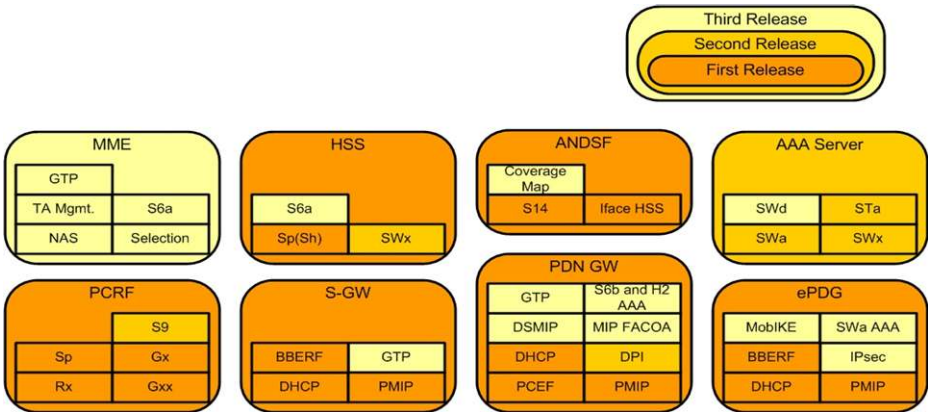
Third Release
Second Release
First Release

MME

| GTP | |
|---|---|
| TA Mgmt. | S6a |
| NAS | Selection |

HSS

| S6a | |
|---|---|
| Sp(Sh) | SWx |

ANDSF

| Coverage Map | |
|---|---|
| S14 | Iface HSS |

AAA Server

| SWd | STa |
|---|---|
| SWa | SWx |

PCRF

| | S9 |
|---|---|
| Sp | Gx |
| Rx | Gxx |

S-GW

| BBERF | GTP |
|---|---|
| DHCP | PMIP |

PDN GW

| GTP | S6b and H2 AAA |
|---|---|
| DSMIP | MIP FACOA |
| DHCP | DPI |
| PCEF | PMIP |

ePDG

| MobIKE | SWa AAA |
|---|---|
| BBERF | IPsec |
| DHCP | PMIP |